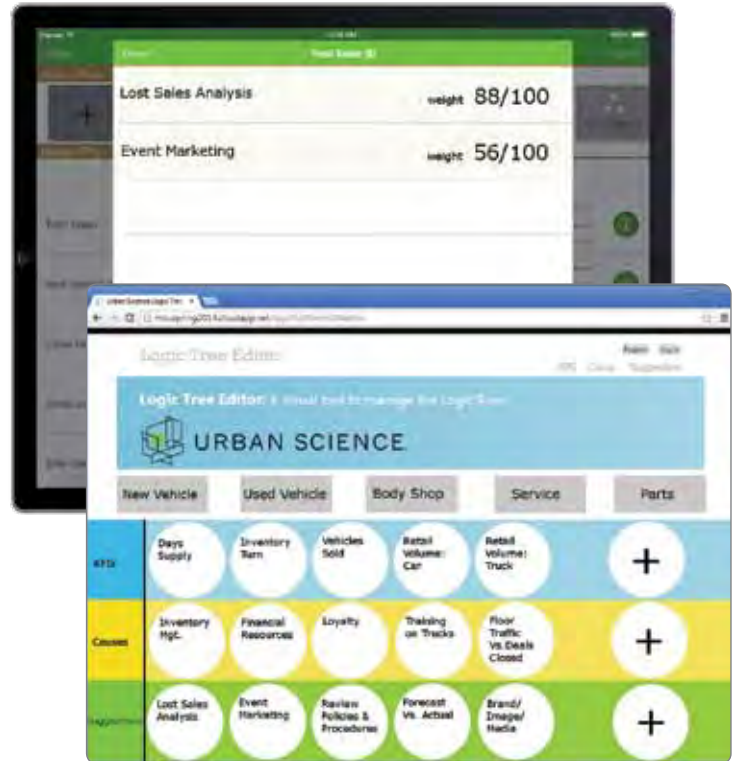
Lost Sales Analysis

weight 88/100

Event Marketing

weight 56/100

Logic Tree Editor

Logic Tree Editor: A visual tool to manage the Logic Tree

URBAN SCIENCE

New Vehicle

Used Vehicle

Body Shop

Service

Parts

KPIs

Days Supply

Inventory Turn

Vehicles Sold

Retail Volume: Car

Retail Volume: Truck

Causes

Inventory Mgt.

Financial Resources

Loyalty

Training on Trucks

Floor Traffic Vs. Deals Closed

Suggestions

Lost Sales Analysis

Event Marketing

Review Policies & Procedures

Forecast Vs. Actual

Brand/ Image/ Media